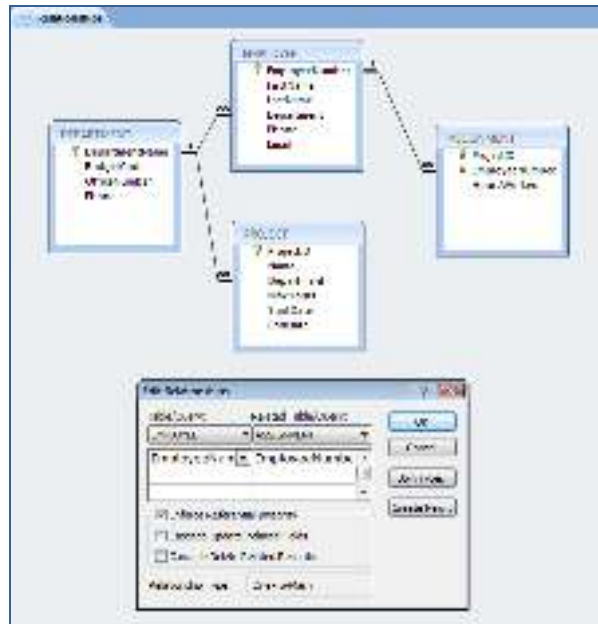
Relationships

Employee
Employee Number
First Name
Last Name
Department
Phone
Email

Department
Department Code
Dept Name
Office Location
Phone

Project
Project ID
Name
Department
Start Date
End Date
Manager

Project Team
Project ID
Employee Number
Hours Worked

Edit Relationships
Table/Query:
Related Table/Query:
Employee
Project Team
Employee Number
Employee Number
OK
Cancel
Join Type...
Create New...
Enforce Referential Integrity
Cascade Update Related Fields
Cascade Delete Related Records
Relationship Type:
One-To-Many